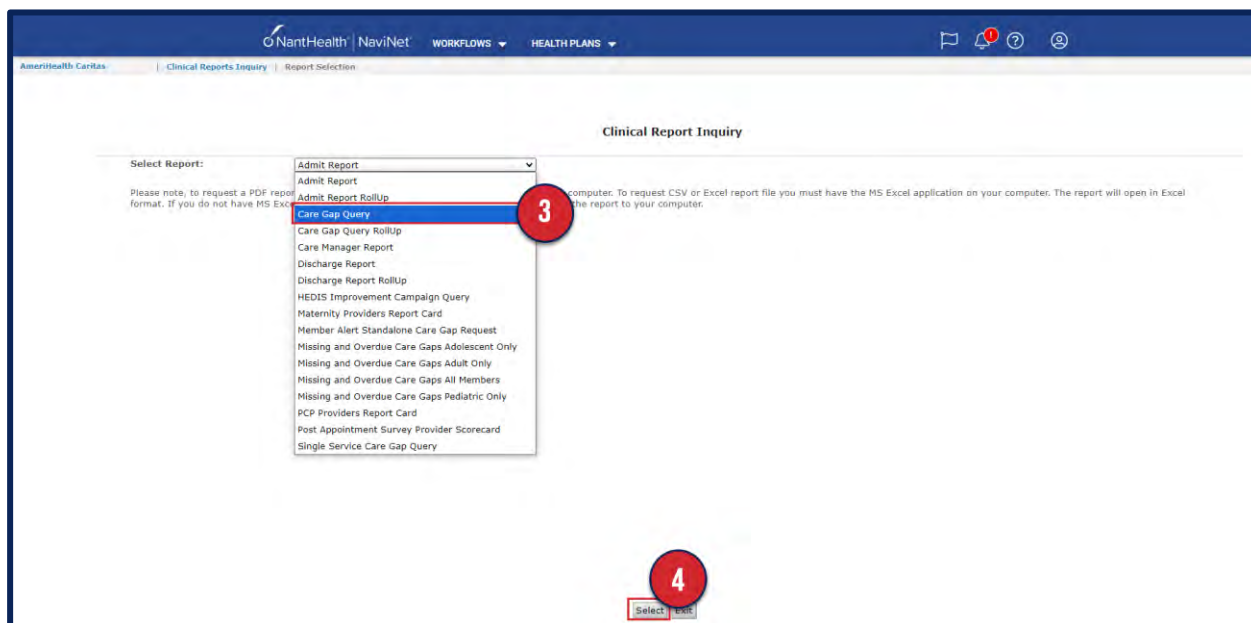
NantHealth | NaviNet WORKFLOWS HEALTH PLANS

1

AmeriHealth Caritas | Clinical Reports Inquiry | Report Selection

Clinical Report Inquiry

Select Report: Admit Report

Please note, to request a PDF repor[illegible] computer. To request CSV or Excel report file you must have the MS Excel application on your computer. The report will open in Excel format. If you do not have MS Exc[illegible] the report to your computer.

Admit Report
Admit Report RollUp
Care Gap Query
Care Gap Query RollUp
Care Manager Report
Discharge Report
Discharge Report RollUp
HEDIS Improvement Campaign Query
Maternity Providers Report Card
Member Alert Standalone Care Gap Request
Missing and Overdue Care Gaps Adolescent Only
Missing and Overdue Care Gaps Adult Only
Missing and Overdue Care Gaps All Members
Missing and Overdue Care Gaps Pediatric Only
PCP Providers Report Card
Post Appointment Survey Provider Scorecard
Single Service Care Gap Query

3

4

Select Exit